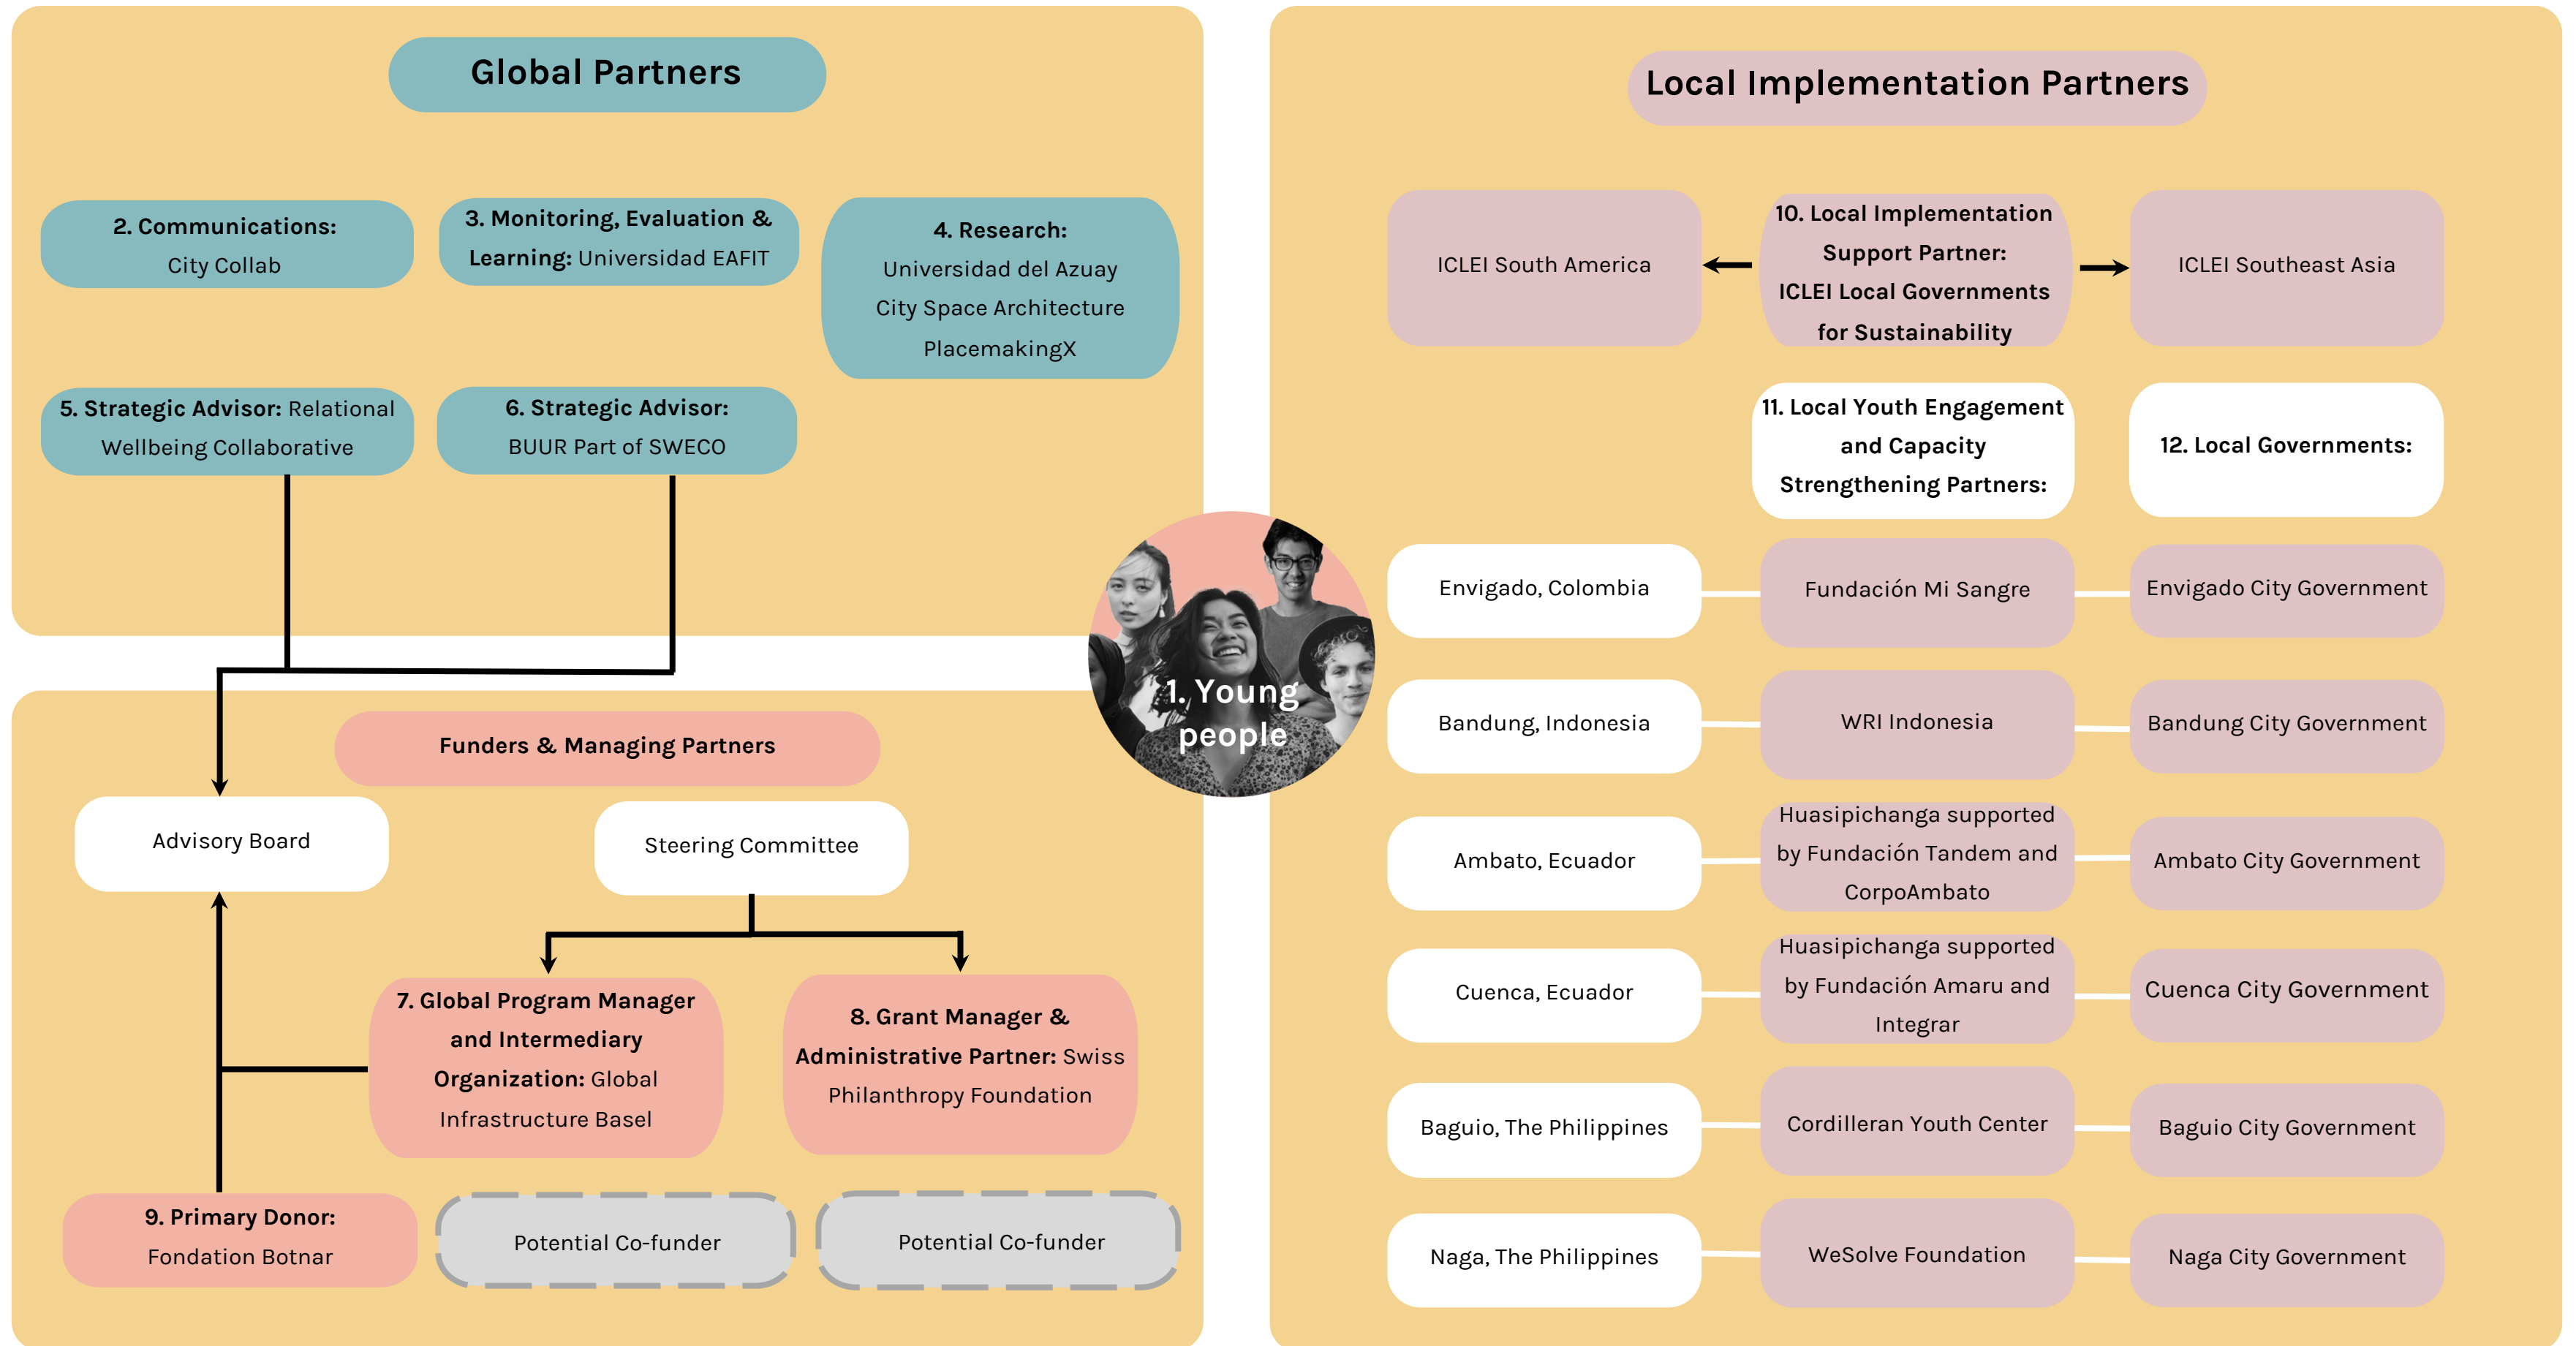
Global Partners

2. Communications: City Collab

3. Monitoring, Evaluation & Learning: Universidad EAFIT

4. Research: Universidad del Azuay City Space Architecture PlacemakingX

5. Strategic Advisor: Relational Wellbeing Collaborative

6. Strategic Advisor: BUUR Part of SWECO

Funders & Managing Partners

Advisory Board

Steering Committee

7. Global Program Manager and Intermediary Organization: Global Infrastructure Basel

8. Grant Manager & Administrative Partner: Swiss Philanthropy Foundation

9. Primary Donor: Fondation Botnar

Potential Co-funder

Potential Co-funder

1. Young people

Local Implementation Partners

ICLEI South America

10. Local Implementation Support Partner: ICLEI Local Governments for Sustainability

ICLEI Southeast Asia

11. Local Youth Engagement and Capacity Strengthening Partners:

12. Local Governments:

| | | |
|---|---|---|
| Envigado, Colombia | Fundación Mi Sangre | Envigado City Government |
| Bandung, Indonesia | WRI Indonesia | Bandung City Government |
| Ambato, Ecuador | Huasipichanga supported by Fundación Tandem and CorpoAmbato | Ambato City Government |
| Cuenca, Ecuador | Huasipichanga supported by Fundación Amaru and Integrar | Cuenca City Government |
| Baguio, The Philippines | Cordilleran Youth Center | Baguio City Government |
| Naga, The Philippines | WeSolve Foundation | Naga City Government |